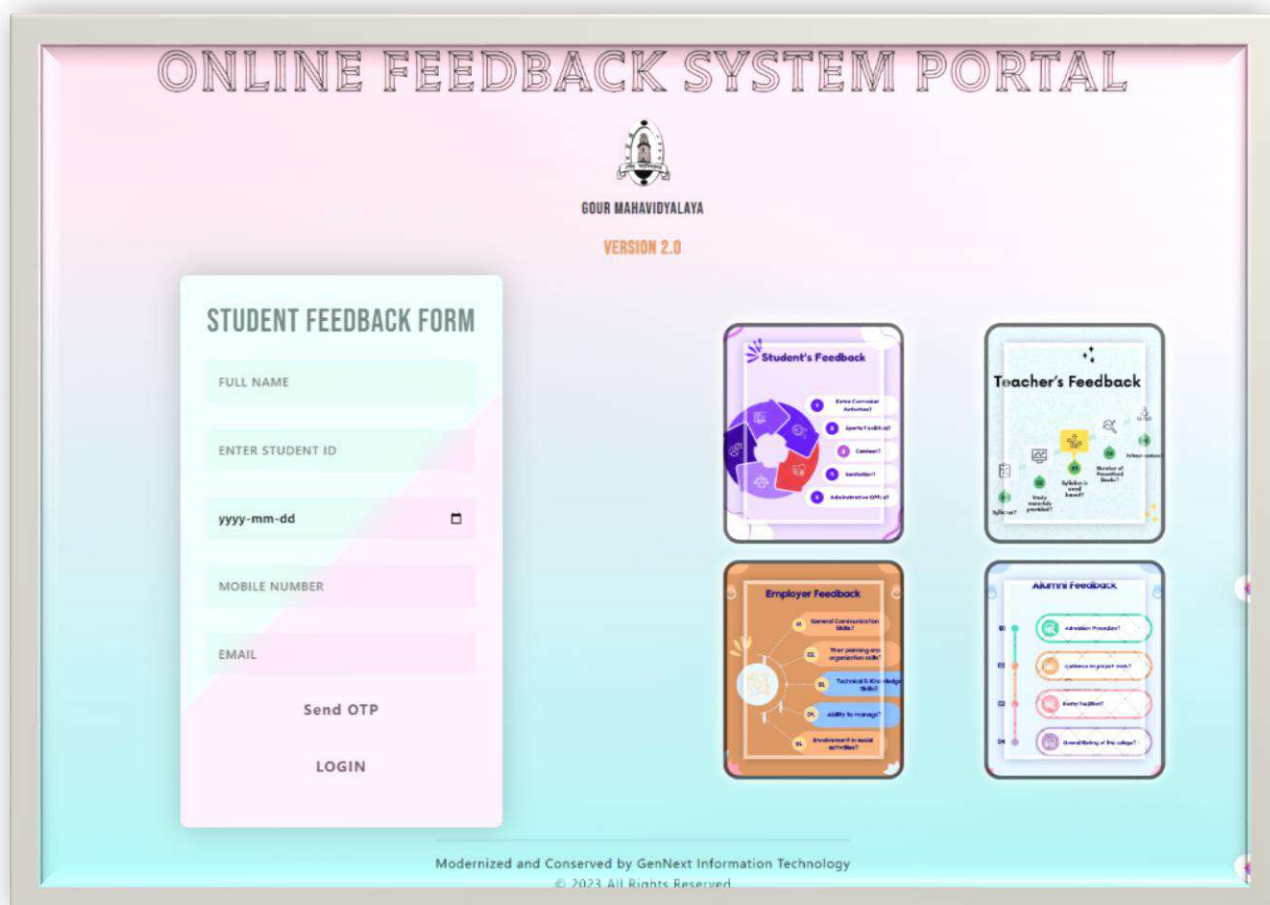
ONLINE FEEDBACK SYSTEM PORTAL

GOUR MAHAVIDYALAYA

VERSION 2.0

STUDENT FEEDBACK FORM

FULL NAME

ENTER STUDENT ID

yyyy-mm-dd

MOBILE NUMBER

EMAIL

Send OTP

LOGIN

Student's Feedback

Extra Curricular Activities?

Sports Facilities?

Canteen?

Sanitation?

Administrative Office?

Teacher's Feedback

Syllabus?

Study materials provided?

Syllabus is need based?

Number of Prescribed Books?

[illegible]

Employer Feedback

General Communication Skills?

Their planning and organization skills?

Technical & Knowledge Skills?

Ability to manage?

Involvement in social activities?

Alumni Feedback

Admission Procedure?

Guidance in project work?

Sports Facilities?

Overall Rating of the college?

Modernized and Conserved by GenNext Information Technology

© 2023 All Rights Reserved